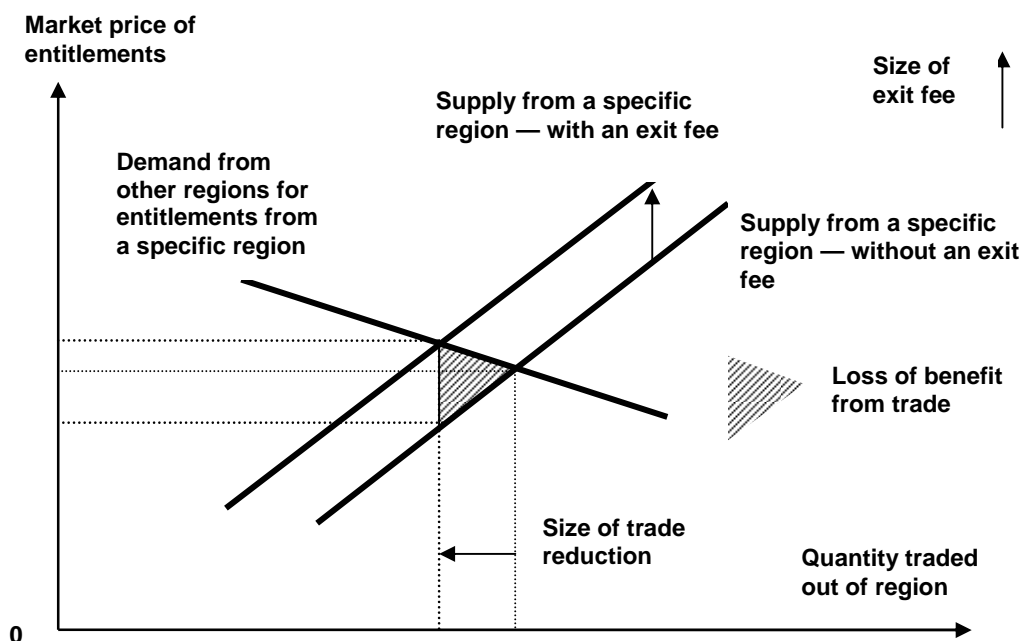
Market price of entitlements

Size of exit fee

Supply from a specific region — with an exit fee

Demand from other regions for entitlements from a specific region

Supply from a specific region — without an exit fee

Loss of benefit from trade

Size of trade reduction

Quantity traded out of region

0